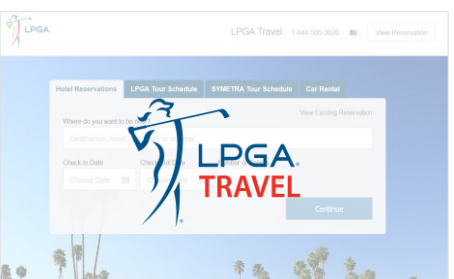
LPGA.

LPGA Travel 1-844-505-3020 View Reservation

Hotel Reservations LPGA Tour Schedule SYMETRA Tour Schedule Car Rental

View Existing Reservation

Where do you want to be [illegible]

Destination, hotel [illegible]

Check in Date

Choose Date

Check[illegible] Date

Continue

LPGA.
TRAVEL